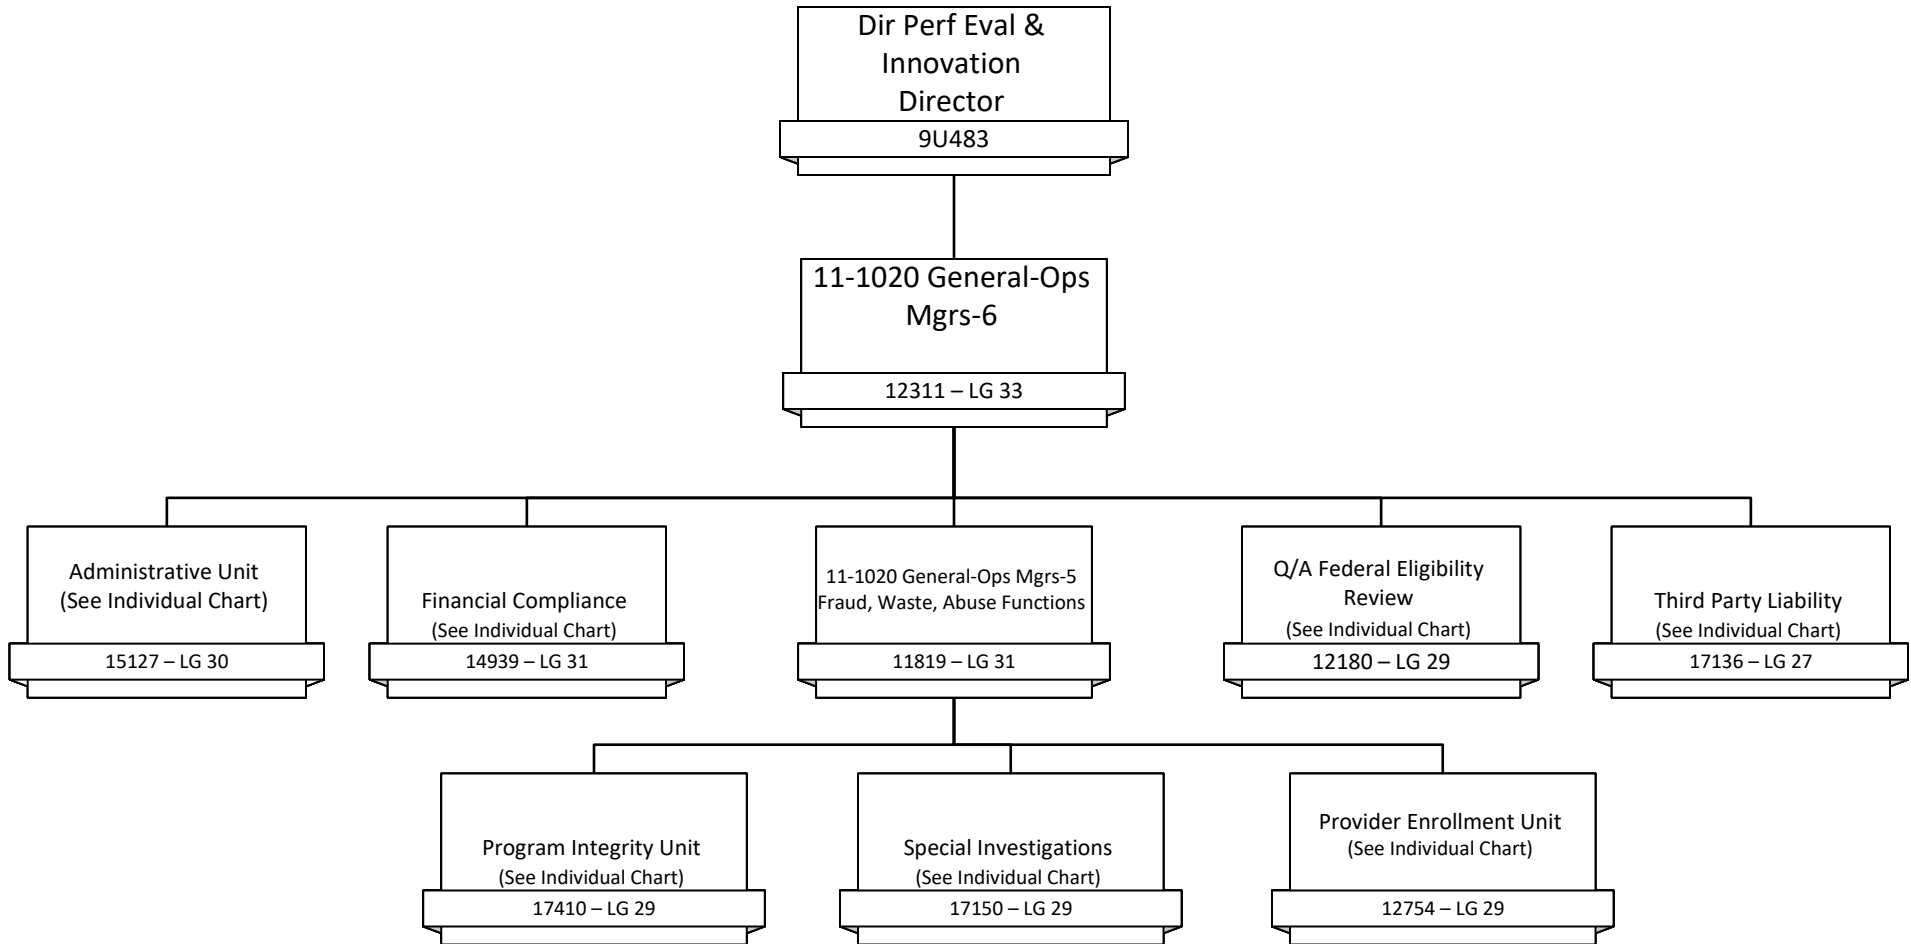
Dir Perf Eval & Innovation Director
9U483

11-1020 General-Ops Mgrs-6
12311 – LG 33

Administrative Unit (See Individual Chart)
15127 – LG 30

Financial Compliance (See Individual Chart)
14939 – LG 31

11-1020 General-Ops Mgrs-5 Fraud, Waste, Abuse Functions
11819 – LG 31

Q/A Federal Eligibility Review (See Individual Chart)
12180 – LG 29

Third Party Liability (See Individual Chart)
17136 – LG 27

Program Integrity Unit (See Individual Chart)
17410 – LG 29

Special Investigations (See Individual Chart)
17150 – LG 29

Provider Enrollment Unit (See Individual Chart)
12754 – LG 29